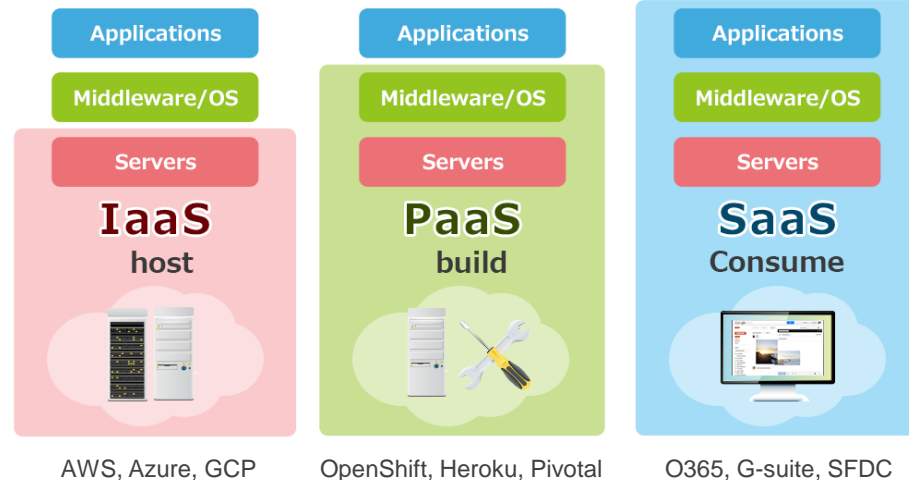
Applications

Middleware/OS

Servers

IaaS
host

AWS, Azure, GCP

Applications

Middleware/OS

Servers

PaaS
build

OpenShift, Heroku, Pivotal

Applications

Middleware/OS

Servers

SaaS
Consume

O365, G-suite, SFDC